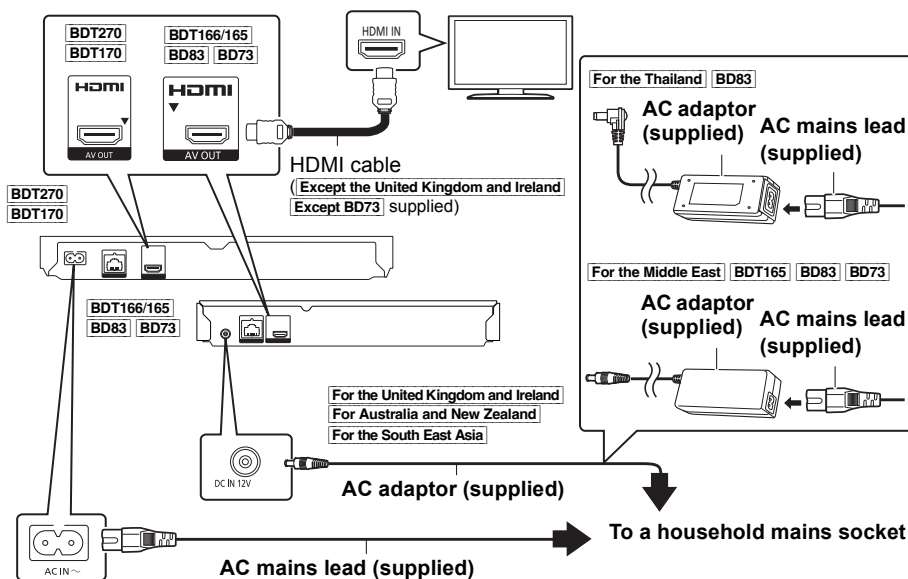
BDT270
BDT170

BDT166/165
BD83 BD73

HDMI
AV OUT

HDMI
AV OUT

HDMI IN

HDMI cable
(Except the United Kingdom and Ireland
Except BD73 supplied)

BDT270
BDT170

BDT166/165
BD83 BD73

For the Thailand BD83
AC adaptor (supplied)
AC mains lead (supplied)

For the Middle East BDT165 BD83 BD73
AC adaptor (supplied)
AC mains lead (supplied)

For the United Kingdom and Ireland
For Australia and New Zealand
For the South East Asia

DC IN 12V
AC adaptor (supplied)

To a household mains socket

AC IN～
AC mains lead (supplied)